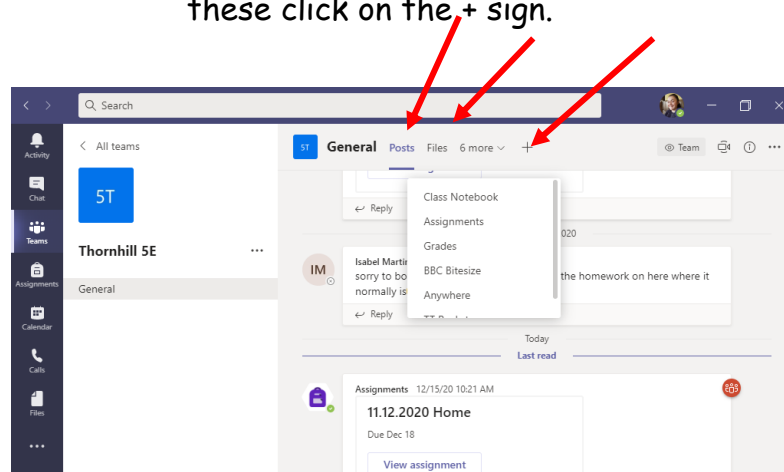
these click on the + sign.

Search

Activity
Chat
Teams
Assignments
Calendar
Calls
Files
...

< All teams

5T

Thornhill 5E ...

General

ST General Posts Files 6 more +

Team

Reply

Class Notebook
Assignments
Grades
BBC Bitesize
Anywhere
TT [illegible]

2020

IM Isabel Martin
sorry to bo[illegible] the homework on here where it normally is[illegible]

Reply

Today

Last read

Assignments 12/15/20 10:21 AM

11.12.2020 Home

Due Dec 18

View assignment